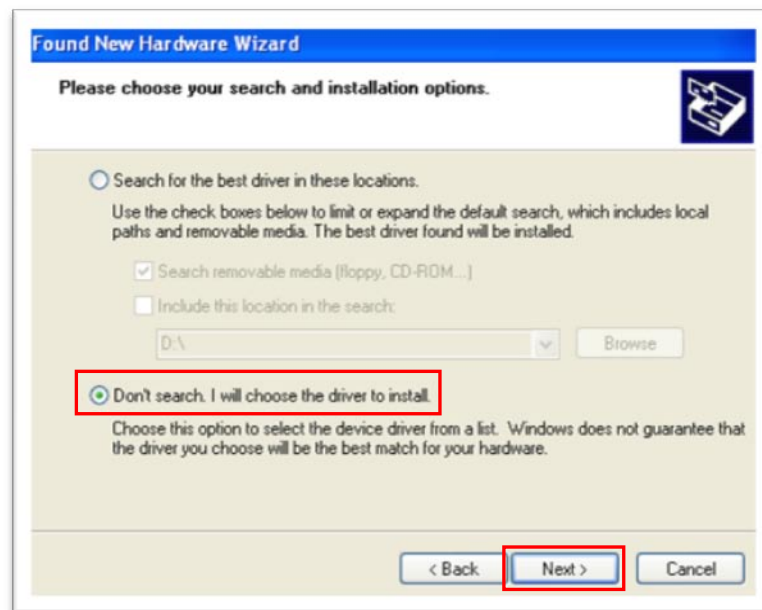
Found New Hardware Wizard

Please choose your search and installation options.

Search for the best driver in these locations.

Use the check boxes below to limit or expand the default search, which includes local paths and removable media. The best driver found will be installed.

Search removable media (floppy, CD-ROM...)

Include this location in the search:

D:\

Browse

Don't search. I will choose the driver to install.

Choose this option to select the device driver from a list. Windows does not guarantee that the driver you choose will be the best match for your hardware.

< Back

Next >

Cancel